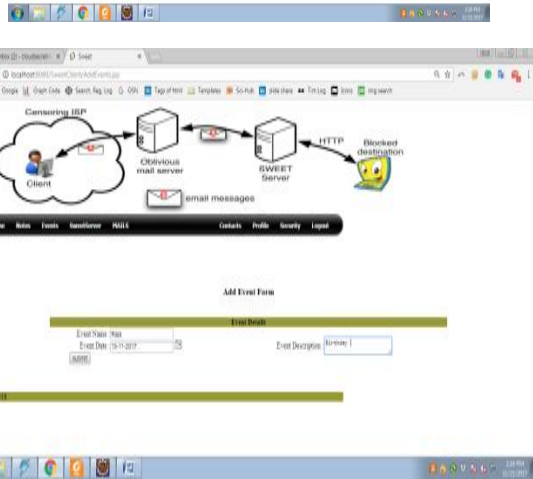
Censoring ISP

Client

Oblivious mail server

SWEET Server

HTTP

Blocked destination

email messages

Notes Events SweetServer MAILS

Contacts Profile Security Logout

Add Event Form

Event Details

Event Name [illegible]

Event Date 15-11-2017

Event Description Birthday

SUBMIT